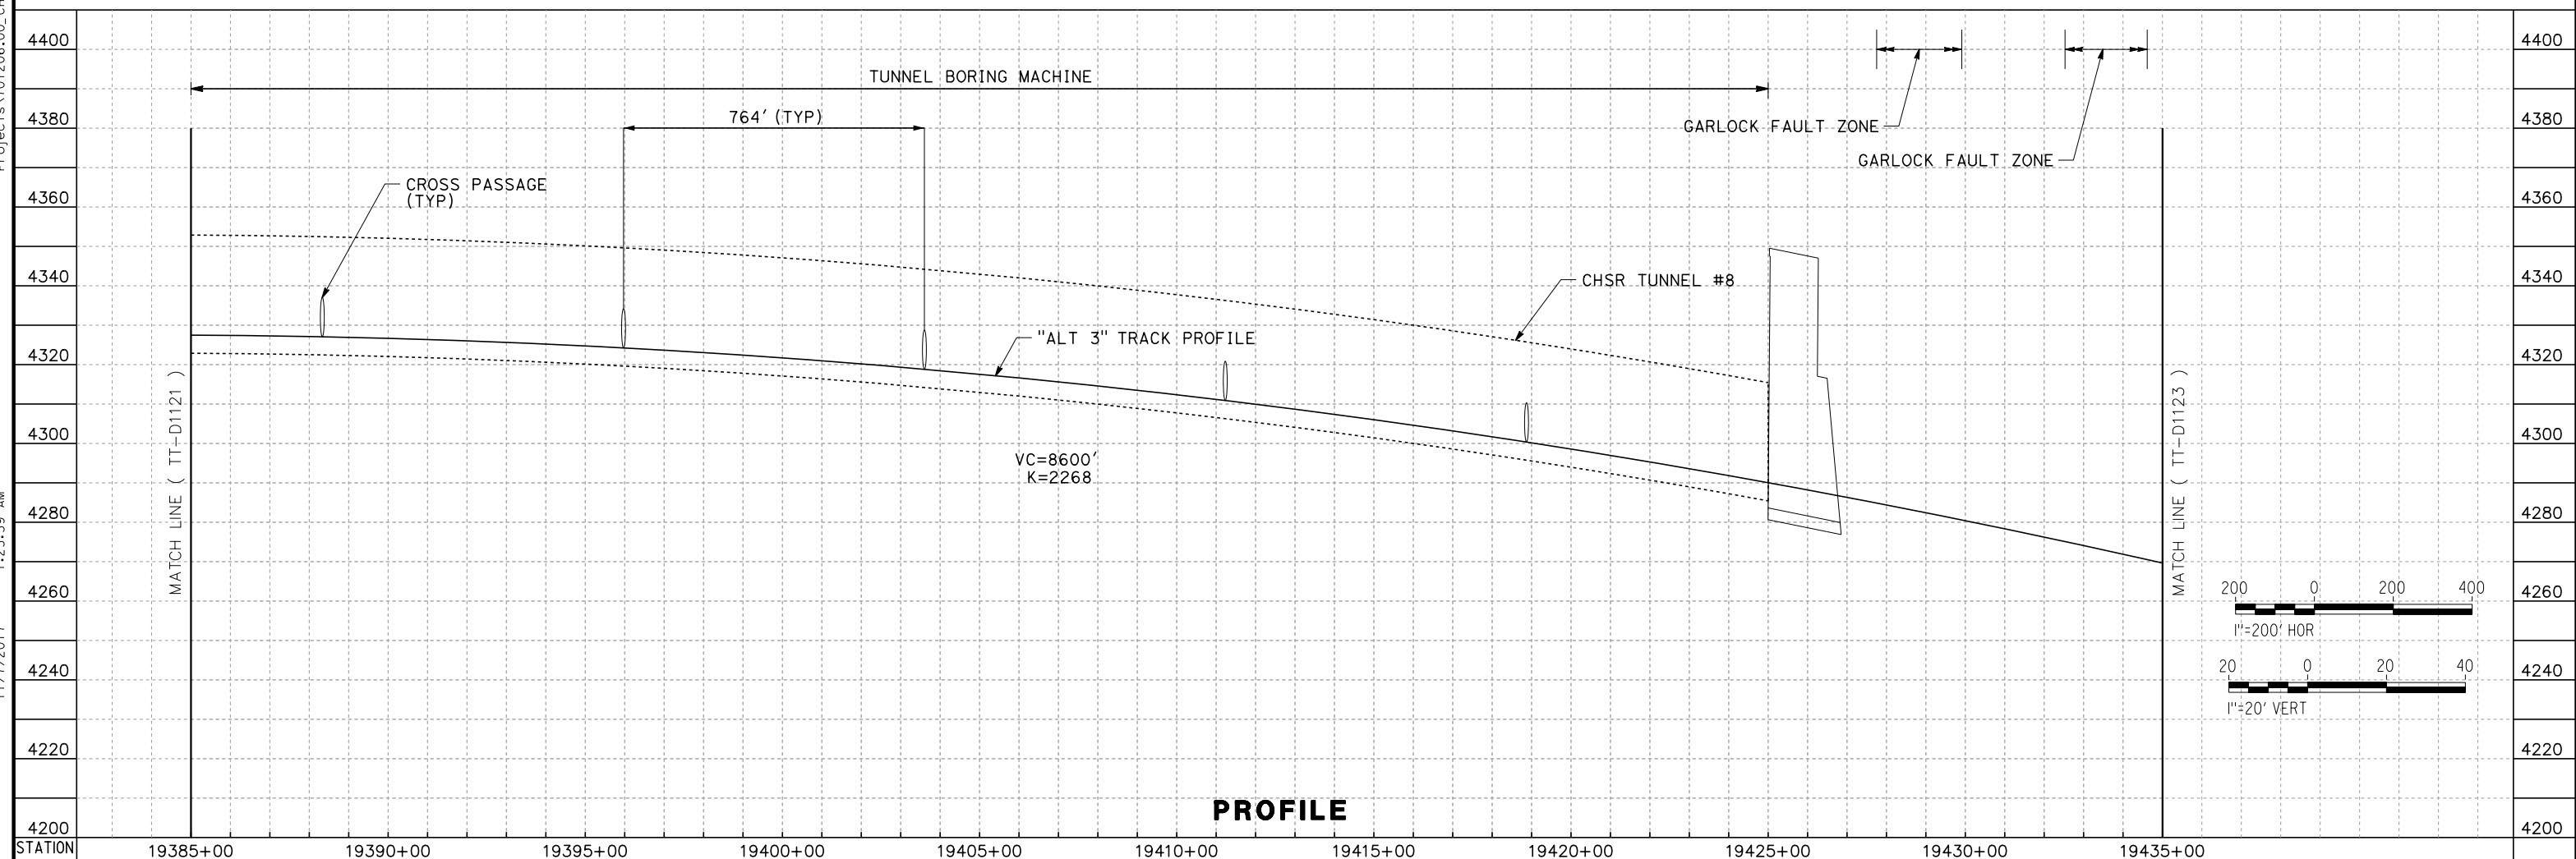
4400
4380
4360
4340
4320
4300
4280
4260
4240
4220
4200
STATION

TUNNEL BORING MACHINE

764' (TYP)

GARLOCK FAULT ZONE

GARLOCK FAULT ZONE

CROSS PASSAGE (TYP)

CHSR TUNNEL #8

"ALT 3" TRACK PROFILE

MATCH LINE ( TT-D1121 )

MATCH LINE ( TT-D1123 )

VC=8600'
K=2268

200 0 200 400
1"=200' HOR

20 0 20 40
1"=20' VERT

PROFILE

19385+00 19390+00 19395+00 19400+00 19405+00 19410+00 19415+00 19420+00 19425+00 19430+00 19435+00

4400
4380
4360
4340
4320
4300
4280
4260
4240
4220
4200